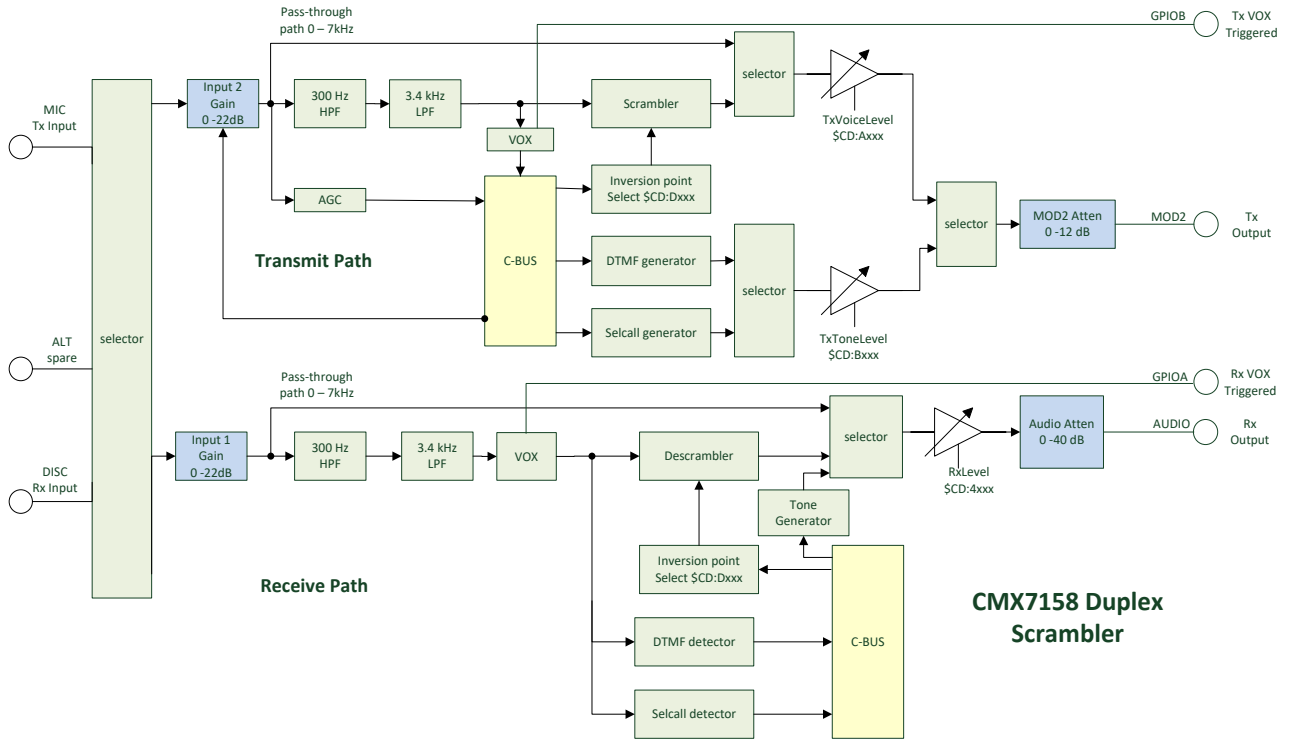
Pass-through path 0 – 7kHz

GPIOB

Tx VOX Triggered

MIC Tx Input

Input 2 Gain 0 -22dB

300 Hz HPF

3.4 kHz LPF

Scrambler

selector

TxVoiceLevel $CD:Axxx

VOX

AGC

Inversion point Select $CD:Dxxx

selector

MOD2 Atten 0 -12 dB

MOD2

Tx Output

Transmit Path

C-BUS

DTMF generator

selector

Selcall generator

TxToneLevel $CD:Bxxx

ALT spare

selector

Pass-through path 0 – 7kHz

GPIOA

Rx VOX Triggered

selector

Audio Atten 0 -40 dB

AUDIO

Rx Output

DISC Rx Input

Input 1 Gain 0 -22dB

300 Hz HPF

3.4 kHz LPF

VOX

Descrambler

RxLevel $CD:4xxx

Tone Generator

Inversion point Select $CD:Dxxx

Receive Path

CMX7158 Duplex Scrambler

DTMF detector

C-BUS

Selcall detector